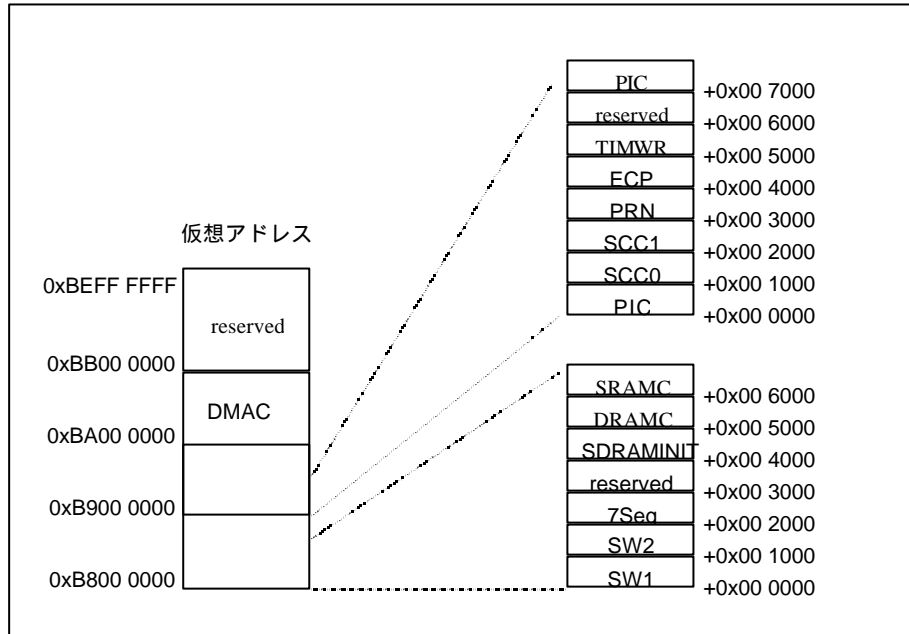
仮想アドレス

0xBEFF FFFF

reserved

0xBB00 0000

DMAC

0xBA00 0000

0xB900 0000

0xB800 0000

PIC +0x00 7000
reserved +0x00 6000
TIMWR +0x00 5000
ECP +0x00 4000
PRN +0x00 3000
SCC1 +0x00 2000
SCC0 +0x00 1000
PIC +0x00 0000

SRAMC +0x00 6000
DRAMC +0x00 5000
SDRAMINIT +0x00 4000
reserved +0x00 3000
7Seg +0x00 2000
SW2 +0x00 1000
SW1 +0x00 0000